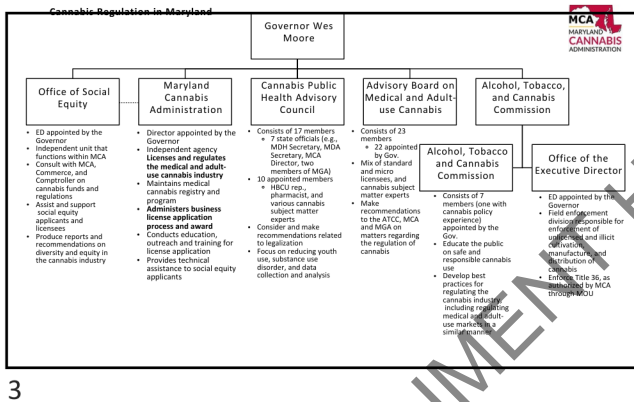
Cannabis Regulation in Maryland

MCA MARYLAND CANNABIS ADMINISTRATION

Governor Wes Moore

Office of Social Equity

- ED appointed by the Governor
- Independent unit that functions within MCA
- Consult with MCA, Commerce, and Comptroller on cannabis funds and regulations
- Assist and support social equity applicants and licensees
- Produce reports and recommendations on diversity and equity in the cannabis industry

Maryland Cannabis Administration

- Director appointed by the Governor
- Independent agency **Licenses and regulates the medical and adult-use cannabis industry**
- Maintains medical cannabis registry and program
- **Administers business license application process and award**
- Conducts education, outreach and training for license application
- Provides technical assistance to social equity applicants

Cannabis Public Health Advisory Council

- Consists of 17 members
  - 7 state officials (e.g., MDH Secretary, MDA Secretary, MCA Director, two members of MGA)
- 10 appointed members
  - HBCU rep., pharmacist, and various cannabis subject matter experts
- Consider and make recommendations related to legalization
- Focus on reducing youth use, substance use disorder, and data collection and analysis

Advisory Board on Medical and Adult-use Cannabis

- Consists of 23 members
  - 22 appointed by Gov.
- Mix of standard and micro licensees, and cannabis subject matter experts
- Make recommendations to the ATCC, MCA and MGA on matters regarding the regulation of cannabis

Alcohol, Tobacco, and Cannabis Commission

Alcohol, Tobacco and Cannabis Commission

- Consists of 7 members (one with cannabis policy experience) appointed by the Gov.
- Educate the public on safe and responsible cannabis use
- Develop best practices for regulating the cannabis industry, including regulating medical and adult-use markets in a similar manner

Office of the Executive Director

- ED appointed by the Governor
- Field enforcement division responsible for enforcement of unlicensed and illicit cultivation, manufacture, and distribution of cannabis
- Enforce Title 36, as authorized by MCA through MOU

3

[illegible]